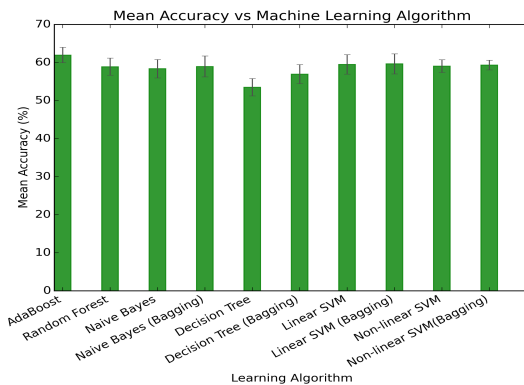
Mean Accuracy vs Machine Learning Algorithm

Mean Accuracy (%)

70
60
50
40
30
20
10
0

AdaBoost
Random Forest
Naive Bayes
Naive Bayes (Bagging)
Decision Tree
Decision Tree (Bagging)
Linear SVM
Linear SVM (Bagging)
Non-linear SVM
Non-linear SVM(Bagging)

Learning Algorithm